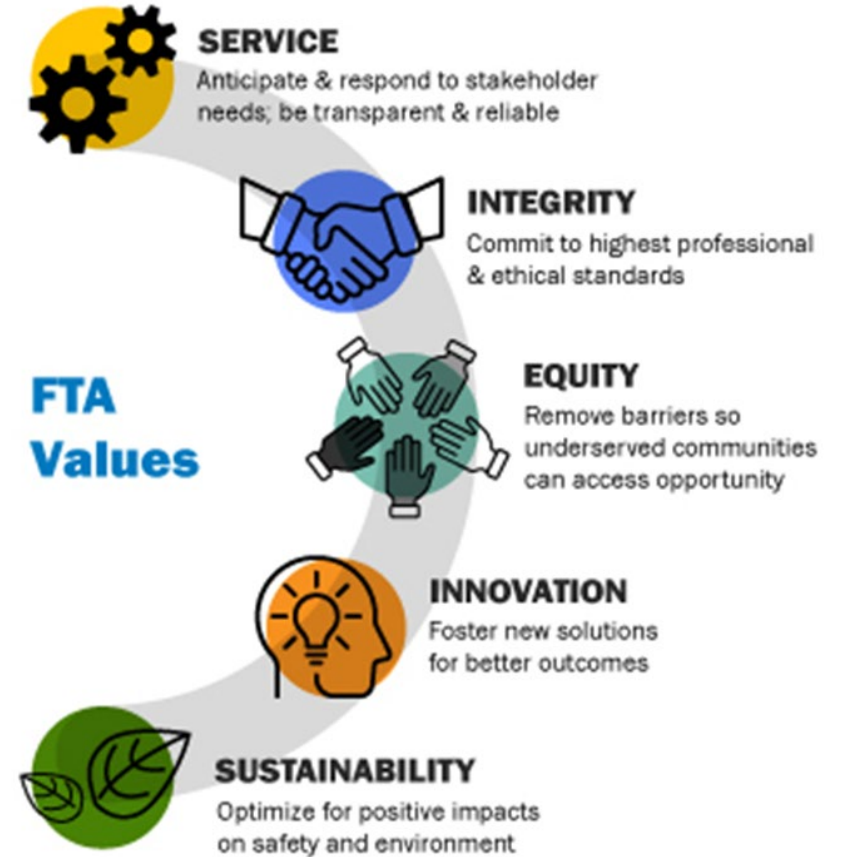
FTA Values

SERVICE
Anticipate & respond to stakeholder needs; be transparent & reliable

INTEGRITY
Commit to highest professional & ethical standards

EQUITY
Remove barriers so underserved communities can access opportunity

INNOVATION
Foster new solutions for better outcomes

SUSTAINABILITY
Optimize for positive impacts on safety and environment